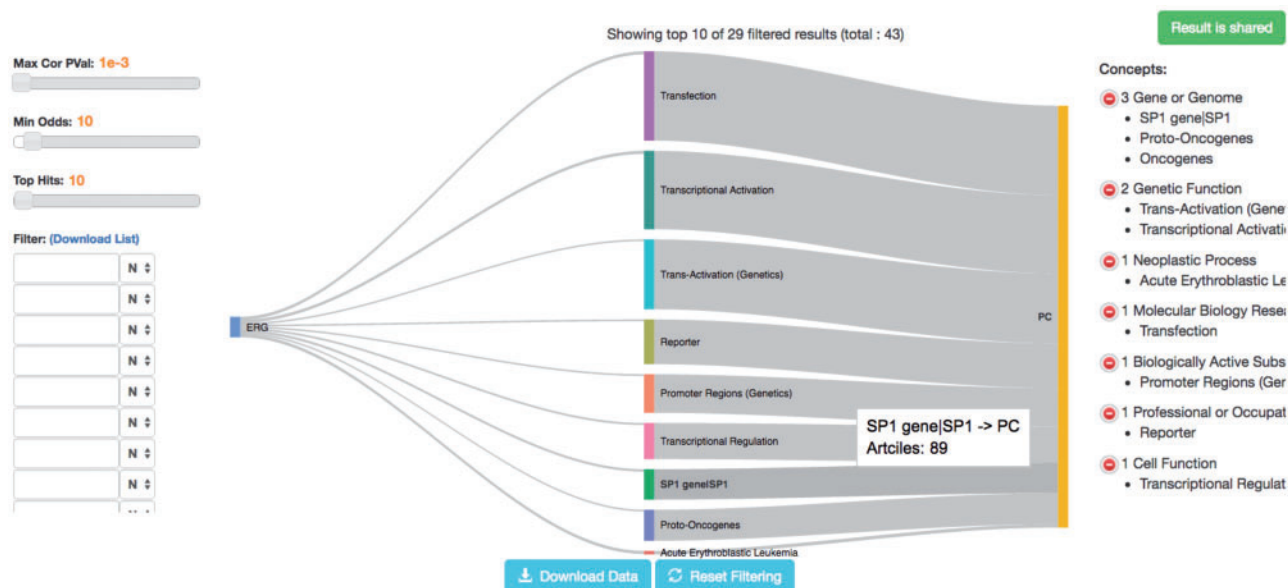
Max Cor PVal: 1e-3

Min Odds: 10

Top Hits: 10

Filter: (Download List)

N
N
N
N
N
N
N
N

Showing top 10 of 29 filtered results (total : 43)

ERG

Transfection

Transcriptional Activation

Trans-Activation (Genetics)

Reporter

Promoter Regions (Genetics)

Transcriptional Regulation

SP1 gene|SP1

Proto-Oncogenes

Acute Erythroblastic Leukemia

PC

SP1 gene|SP1 -> PC
Artciles: 89

Download Data

Reset Filtering

Result is shared

Concepts:

3 Gene or Genome
• SP1 gene|SP1
• Proto-Oncogenes
• Oncogenes

2 Genetic Function
• Trans-Activation (Gene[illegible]
• Transcriptional Activati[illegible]

1 Neoplastic Process
• Acute Erythroblastic Le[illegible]

1 Molecular Biology Rese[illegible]
• Transfection

1 Biologically Active Subs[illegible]
• Promoter Regions (Ger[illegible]

1 Professional or Occupat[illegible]
• Reporter

1 Cell Function
• Transcriptional Regulat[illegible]